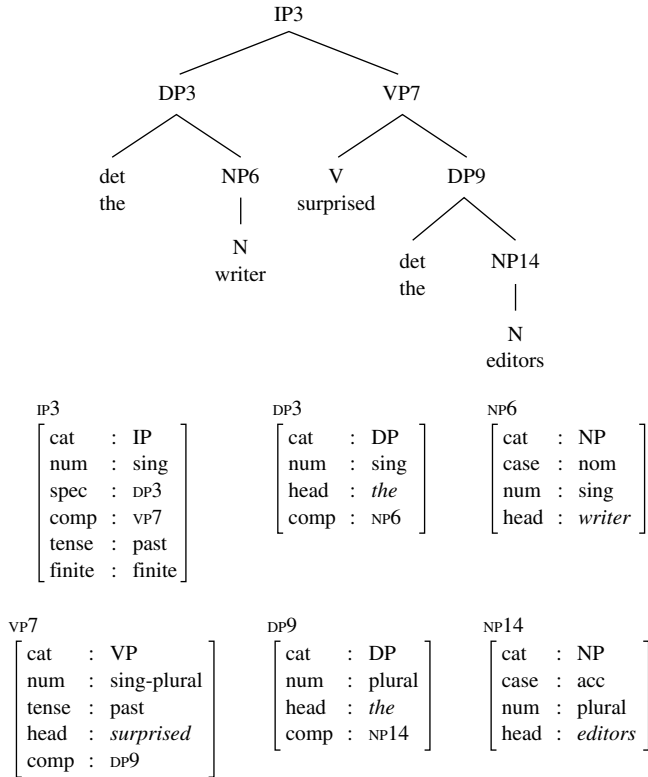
IP3

DP3

VP7

det
the

NP6

N
writer

V
surprised

DP9

det
the

NP14

N
editors

IP3

| | | |
|---|---|---|
| cat | : | IP |
| num | : | sing |
| spec | : | DP3 |
| comp | : | VP7 |
| tense | : | past |
| finite | : | finite |

DP3

| | | |
|---|---|---|
| cat | : | DP |
| num | : | sing |
| head | : | *the* |
| comp | : | NP6 |

NP6

| | | |
|---|---|---|
| cat | : | NP |
| case | : | nom |
| num | : | sing |
| head | : | *writer* |

VP7

| | | |
|---|---|---|
| cat | : | VP |
| num | : | sing-plural |
| tense | : | past |
| head | : | *surprised* |
| comp | : | DP9 |

DP9

| | | |
|---|---|---|
| cat | : | DP |
| num | : | plural |
| head | : | *the* |
| comp | : | NP14 |

NP14

| | | |
|---|---|---|
| cat | : | NP |
| case | : | acc |
| num | : | plural |
| head | : | *editors* |